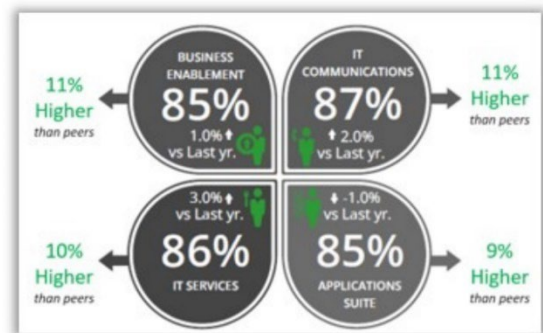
11% Higher than peers

BUSINESS ENABLEMENT
85%
1.0% ↑ vs Last yr.

IT COMMUNICATIONS
87%
↑ 2.0% vs Last yr.

11% Higher than peers

10% Higher than peers

3.0% ↑ vs Last yr.
86%
IT SERVICES

↓ -1.0% vs Last yr.
85%
APPLICATIONS SUITE

9% Higher than peers